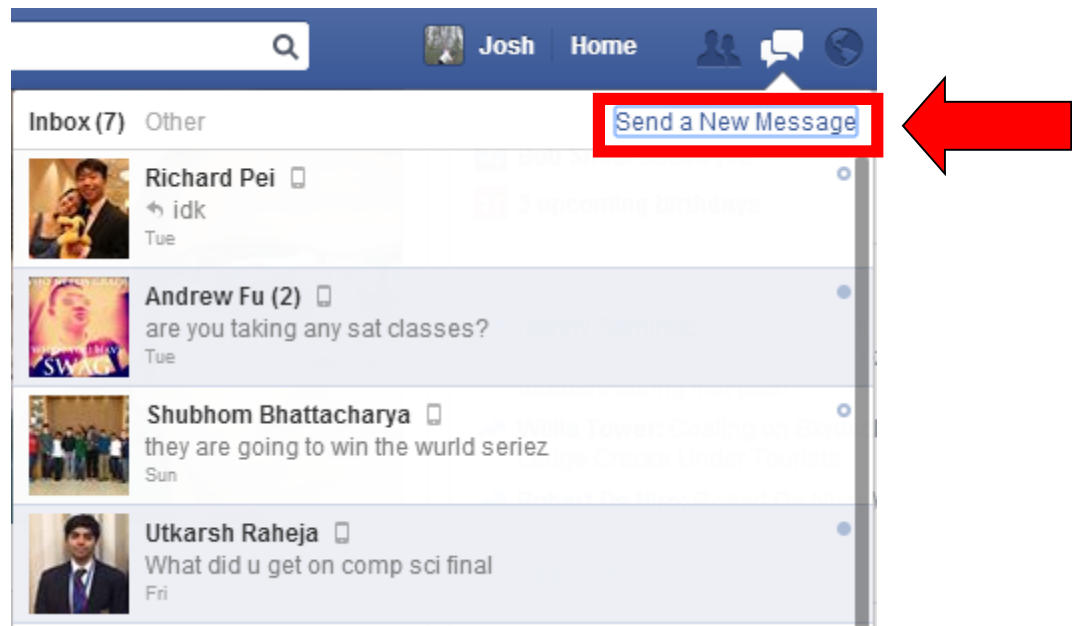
Josh Home

Inbox (7) Other

Send a New Message

Richard Pei
idk
Tue

Andrew Fu (2)
are you taking any sat classes?
Tue

SWAG

Shubhom Bhattacharya
they are going to win the wurld seriez
Sun

Utkarsh Raheja
What did u get on comp sci final
Fri